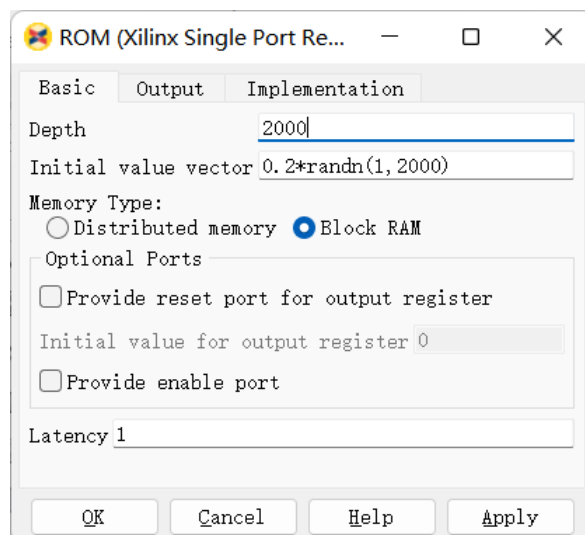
ROM (Xilinx Single Port Re...

Basic | Output | Implementation

Depth 2000

Initial value vector 0.2*randn(1,2000)

Memory Type:
Distributed memory
Block RAM

Optional Ports

Provide reset port for output register

Initial value for output register 0

Provide enable port

Latency 1

OK
Cancel
Help
Apply